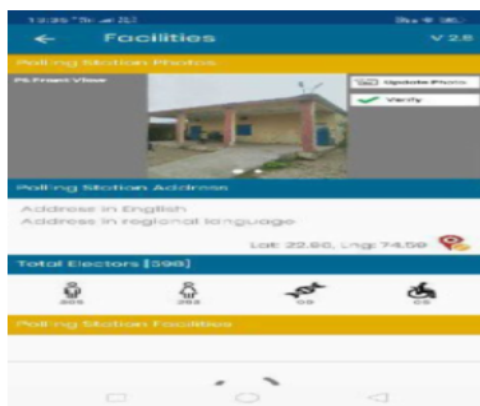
Facilities
V 2.8

Polling Station Photos

PS Front View

Update Photo

Verify

Polling Station Address

Address in English
Address in regional language

Lat: 22.66, Lng: 74.59

Total Electors [598]

305 | 293 | 00 | 05

Polling Station Facilities